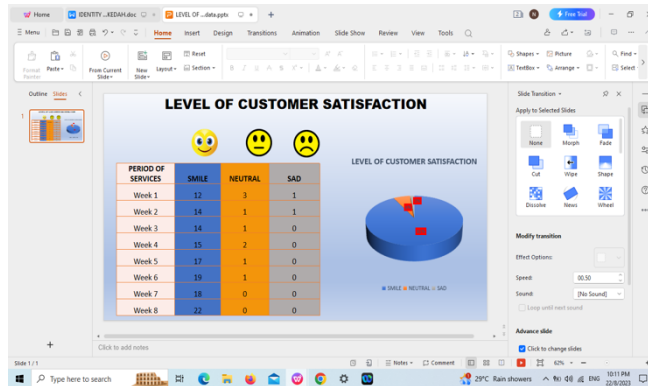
Home | IDENTITY ...KEDAH.doc | LEVEL OF ...data.pptx | + | N | Free Trial

≡ Menu | Home | Insert | Design | Transitions | Animation | Slide Show | Review | View | Tools

Format Painter | Paste | From Current Slide | New Slide | Layout | Reset | Section | Shapes | Picture | Find | TextBox | Arrange | Select

Outline | Slides

1

LEVEL OF CUSTOMER SATISFACTION

| PERIOD OF SERVICES | SMILE | NEUTRAL | SAD |
|---|---|---|---|
| Week 1 | 12 | 3 | 1 |
| Week 2 | 14 | 1 | 1 |
| Week 3 | 14 | 1 | 0 |
| Week 4 | 15 | 2 | 0 |
| Week 5 | 17 | 1 | 0 |
| Week 6 | 19 | 1 | 0 |
| Week 7 | 18 | 0 | 0 |
| Week 8 | 22 | 0 | 0 |

LEVEL OF CUSTOMER SATISFACTION

■ SMILE ■ NEUTRAL ■ SAD

Click to add notes

Slide Transition | Apply to Selected Slides

None | Morph | Fade | Cut | Wipe | Shape | Dissolve | News | Wheel

Modify transition

Effect Options:

Speed: 00.50

Sound: [No Sound]

Loop until next sound

Advance slide

Click to change slides

Slide 1 / 1 | Notes | Comment | 62%

Type here to search | 29°C Rain showers | ENG | 10:11 PM 22/8/2023